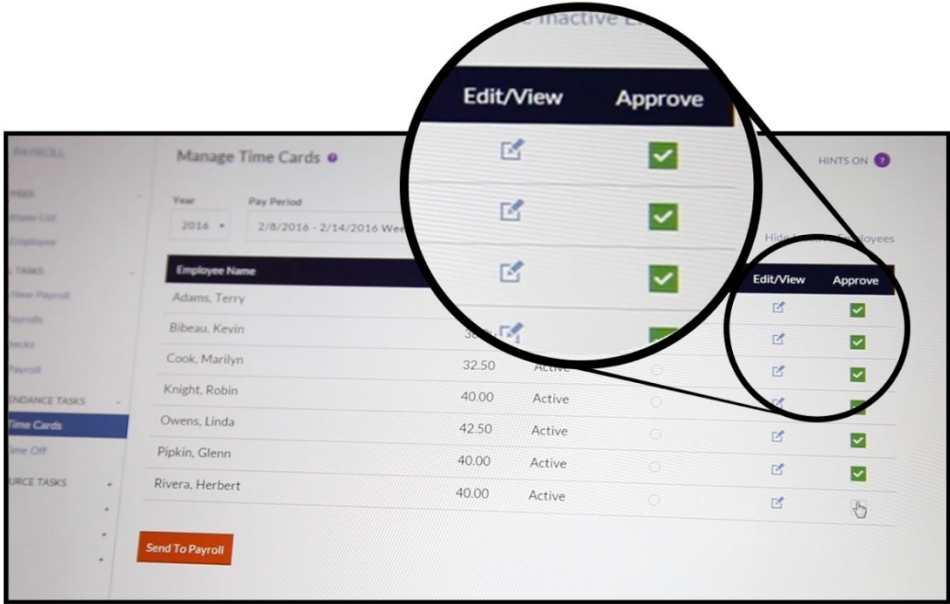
Inactive

Edit/View Approve

PAYROLL

Manage Time Cards

HINTS ON

Year 2016

Pay Period 2/8/2016 - 2/14/2016 Wee

Hide Inactive Employees

| Employee Name | | | | Edit/View | Approve |
|---|---|---|---|---|---|
| Adams, Terry | | | | | |
| Bibeau, Kevin | 3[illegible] | | | | |
| Cook, Marilyn | 32.50 | Active | | | |
| Knight, Robin | 40.00 | Active | | | |
| Owens, Linda | 42.50 | Active | | | |
| Pipkin, Glenn | 40.00 | Active | | | |
| Rivera, Herbert | 40.00 | Active | | | |

TASKS

View Payroll

Payrolls

Checks

Payroll

ATTENDANCE TASKS

Time Cards

Time Off

RESOURCE TASKS

Send To Payroll